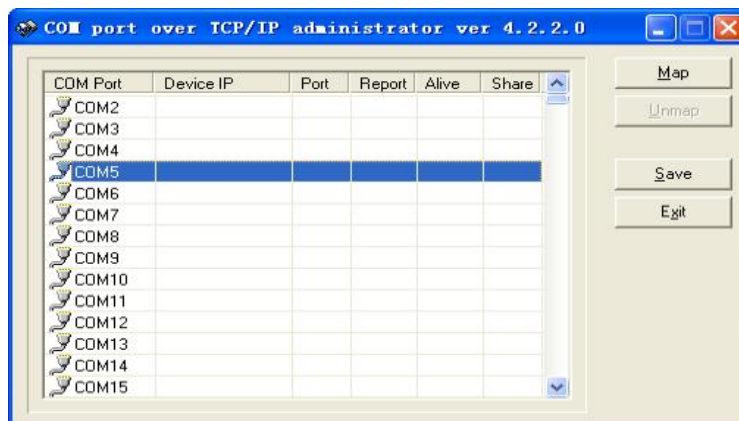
COM port over TCP/IP administrator ver 4.2.2.0

| COM Port | Device IP | Port | Report | Alive | Share |
|---|---|---|---|---|---|
| COM2 | | | | | |
| COM3 | | | | | |
| COM4 | | | | | |
| COM5 | | | | | |
| COM6 | | | | | |
| COM7 | | | | | |
| COM8 | | | | | |
| COM9 | | | | | |
| COM10 | | | | | |
| COM11 | | | | | |
| COM12 | | | | | |
| COM13 | | | | | |
| COM14 | | | | | |
| COM15 | | | | | |

Map
Unmap
Save
Exit